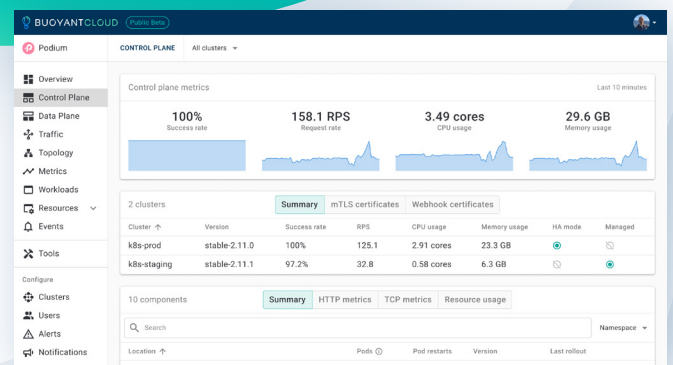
BUOYANTCLOUD Public Beta

Podium

Overview
Control Plane
Data Plane
Traffic
Topology
Metrics
Workloads
Resources
Events

Tools

Configure
Clusters
Users
Alerts
Notifications

CONTROL PLANE All clusters

Control plane metrics Last 10 minutes

100%
Success rate

158.1 RPS
Request rate

3.49 cores
CPU usage

29.6 GB
Memory usage

2 clusters Summary mTLS certificates Webhook certificates

| Cluster ↑ | Version | Success rate | RPS | CPU usage | Memory usage | HA mode | Managed |
|---|---|---|---|---|---|---|---|
| k8s-prod | stable-2.11.0 | 100% | 125.1 | 2.91 cores | 23.3 GB | | |
| k8s-staging | stable-2.11.1 | 97.2% | 32.8 | 0.58 cores | 6.3 GB | | |

10 components Summary HTTP metrics TCP metrics Resource usage

Search Namespace

| Location ↑ | Pods | Pod restarts | Version | Last rollout |
|---|---|---|---|---|